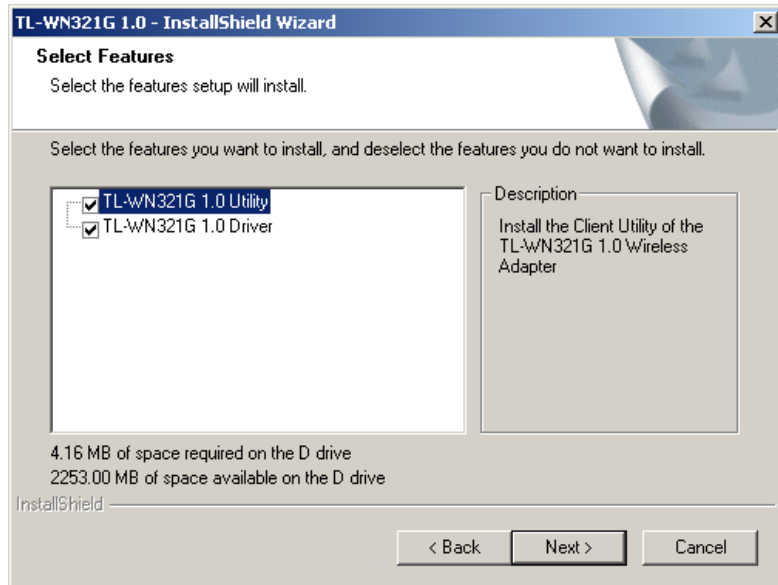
TL-WN321G 1.0 - InstallShield Wizard

Select Features

Select the features setup will install.

Select the features you want to install, and deselect the features you do not want to install.

TL-WN321G 1.0 Utility
TL-WN321G 1.0 Driver

Description

Install the Client Utility of the TL-WN321G 1.0 Wireless Adapter

4.16 MB of space required on the D drive
2253.00 MB of space available on the D drive

InstallShield

< Back
Next >
Cancel